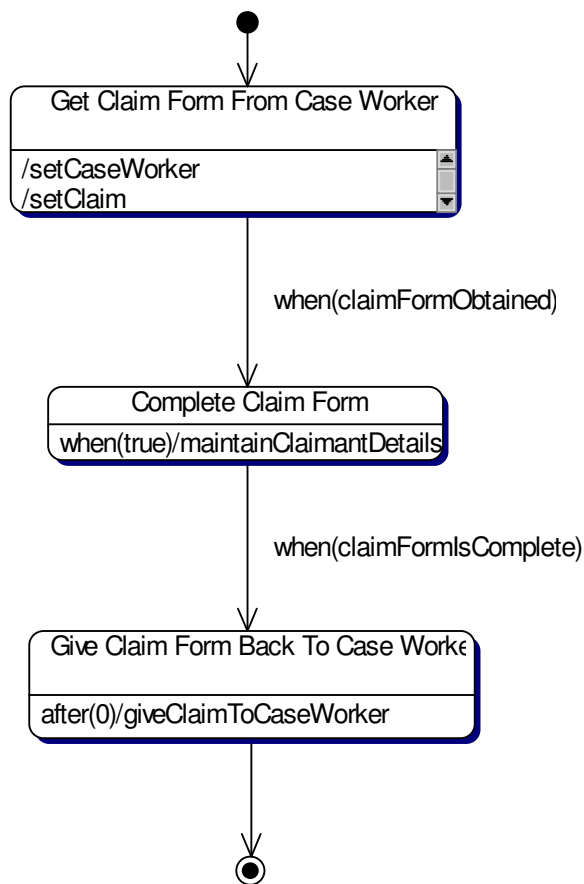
Get Claim Form From Case Worker

/setCaseWorker
/setClaim

when(claimFormObtained)

Complete Claim Form

when(true)/maintainClaimantDetails

when(claimFormIsComplete)

Give Claim Form Back To Case Worke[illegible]

after(0)/giveClaimToCaseWorker